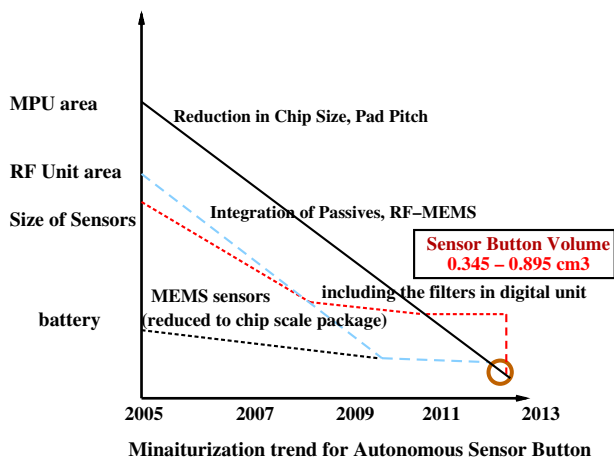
MPU area

RF Unit area

Size of Sensors

battery

Reduction in Chip Size, Pad Pitch

Integration of Passives, RF–MEMS

Sensor Button Volume
0.345 – 0.895 cm3

including the filters in digital unit

MEMS sensors
(reduced to chip scale package)

2005
2007
2009
2011
2013

Minaiturization trend for Autonomous Sensor Button